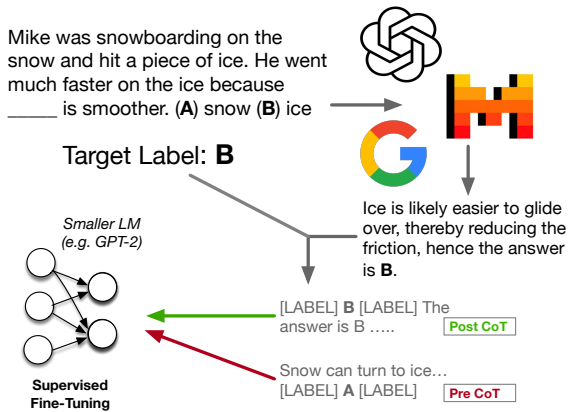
Mike was snowboarding on the snow and hit a piece of ice. He went much faster on the ice because _____ is smoother. (**A**) snow (**B**) ice

Target Label: **B**

Ice is likely easier to glide over, thereby reducing the friction, hence the answer is **B**.

Smaller LM
(e.g. GPT-2)

[LABEL] **B** [LABEL] The answer is B .....

Post CoT

Snow can turn to ice...
[LABEL] **A** [LABEL]

Pre CoT

Supervised Fine-Tuning